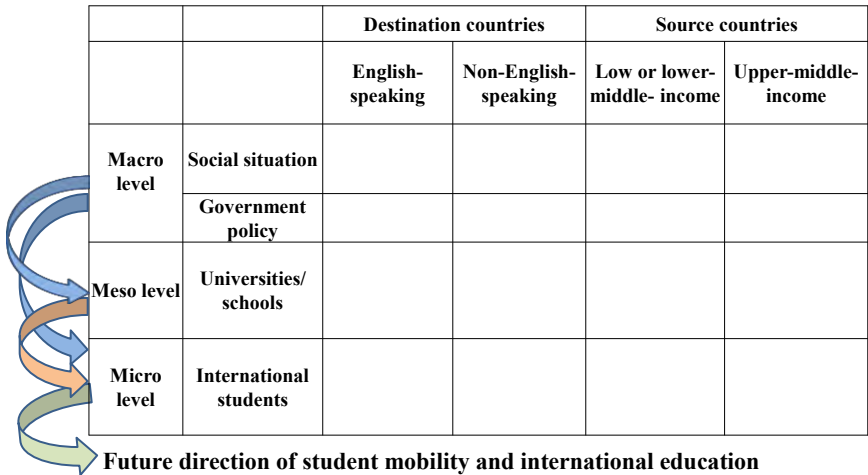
| | | Destination countries | | Source countries | |
|---|---|---|---|---|---|
| | | English-speaking | Non-English-speaking | Low or lower-middle- income | Upper-middle-income |
| Macro level | Social situation | | | | |
| | Government policy | | | | |
| Meso level | Universities/ schools | | | | |
| Micro level | International students | | | | |

Future direction of student mobility and international education